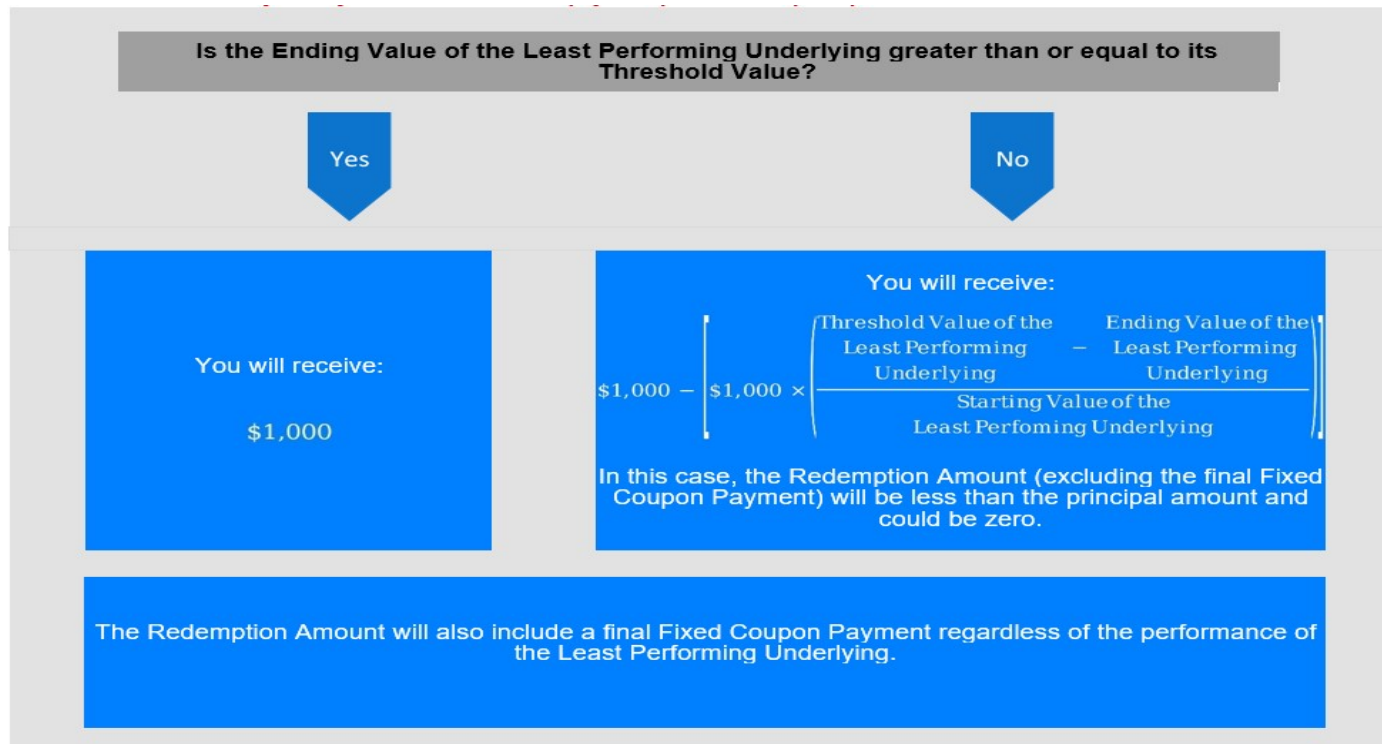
Is the Ending Value of the Least Performing Underlying greater than or equal to its Threshold Value?

Yes

No

You will receive:

$1,000

You will receive:

$\$1{,}000 - \left[\$1{,}000 \times \left(\frac{\text{Threshold Value of the Least Performing Underlying} - \text{Ending Value of the Least Performing Underlying}}{\text{Starting Value of the Least Perfoming Underlying}}\right)\right]$

In this case, the Redemption Amount (excluding the final Fixed Coupon Payment) will be less than the principal amount and could be zero.

The Redemption Amount will also include a final Fixed Coupon Payment regardless of the performance of the Least Performing Underlying.